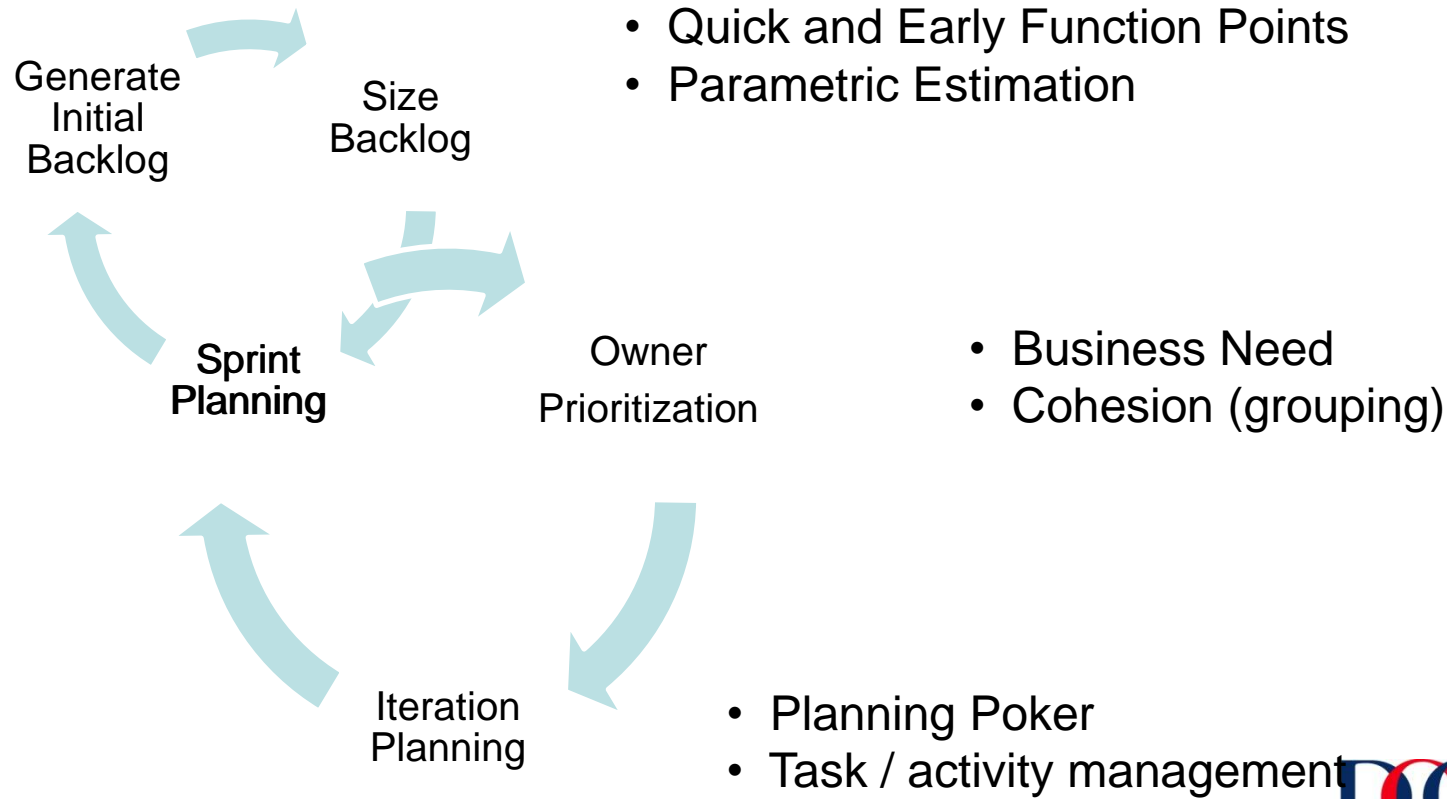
Generate Initial Backlog

Size Backlog

• Quick and Early Function Points
• Parametric Estimation

Sprint Planning

Owner Prioritization

• Business Need
• Cohesion (grouping)

Iteration Planning

• Planning Poker
• Task / activity management